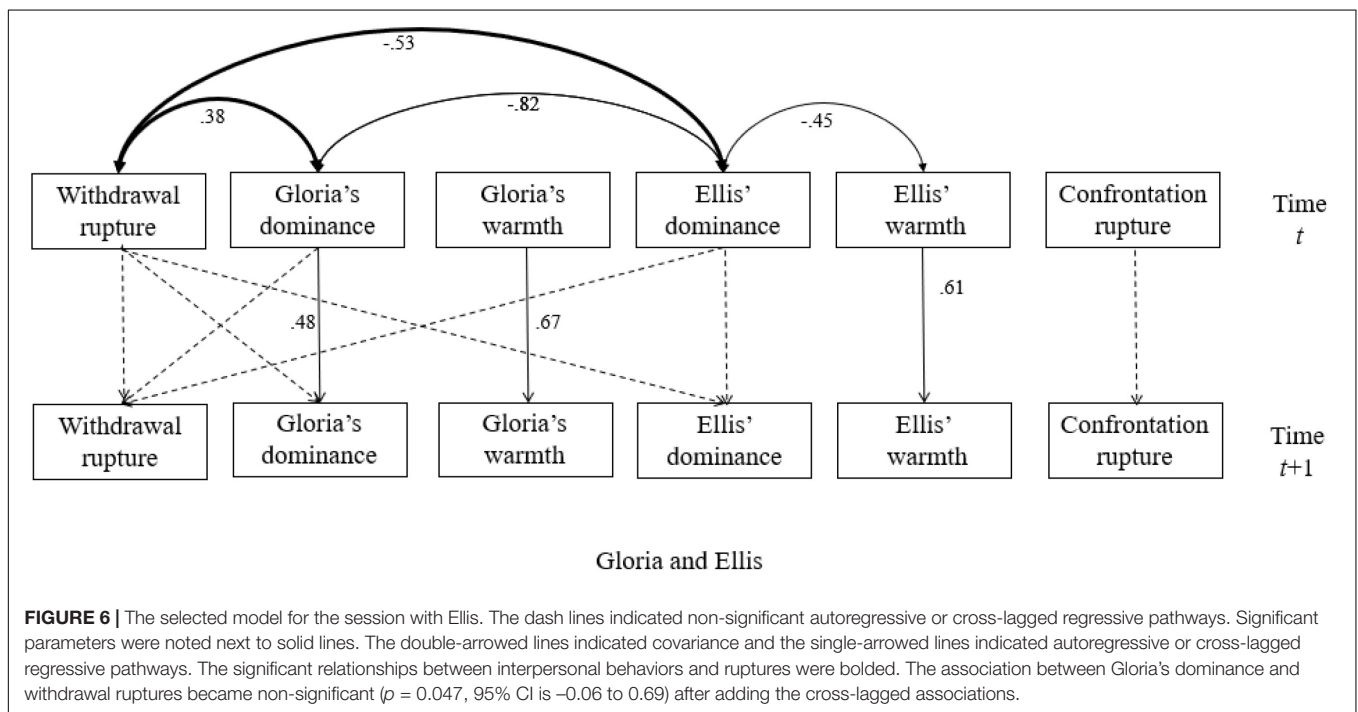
-.53

.38

-.82

-.45

Withdrawal rupture

Gloria's dominance

Gloria's warmth

Ellis' dominance

Ellis' warmth

Confrontation rupture

Time $t$

.48

.67

.61

Withdrawal rupture

Gloria's dominance

Gloria's warmth

Ellis' dominance

Ellis' warmth

Confrontation rupture

Time $t$+1

Gloria and Ellis

**FIGURE 6 |** The selected model for the session with Ellis. The dash lines indicated non-significant autoregressive or cross-lagged regressive pathways. Significant parameters were noted next to solid lines. The double-arrowed lines indicated covariance and the single-arrowed lines indicated autoregressive or cross-lagged regressive pathways. The significant relationships between interpersonal behaviors and ruptures were bolded. The association between Gloria's dominance and withdrawal ruptures became non-significant ($p$ = 0.047, 95% CI is –0.06 to 0.69) after adding the cross-lagged associations.